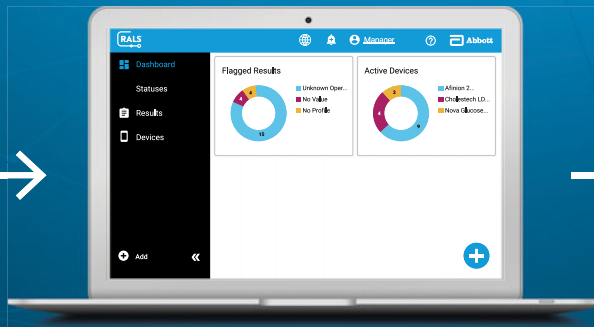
RALS

Manager

Abbott

Dashboard

Statuses

Results

Devices

Add

«

Flagged Results

4

4

15

Unknown Oper...

No Value

No Profile

Active Devices

3

4

9

Afinion 2...

Cholestech LD...

Nova Glucose...